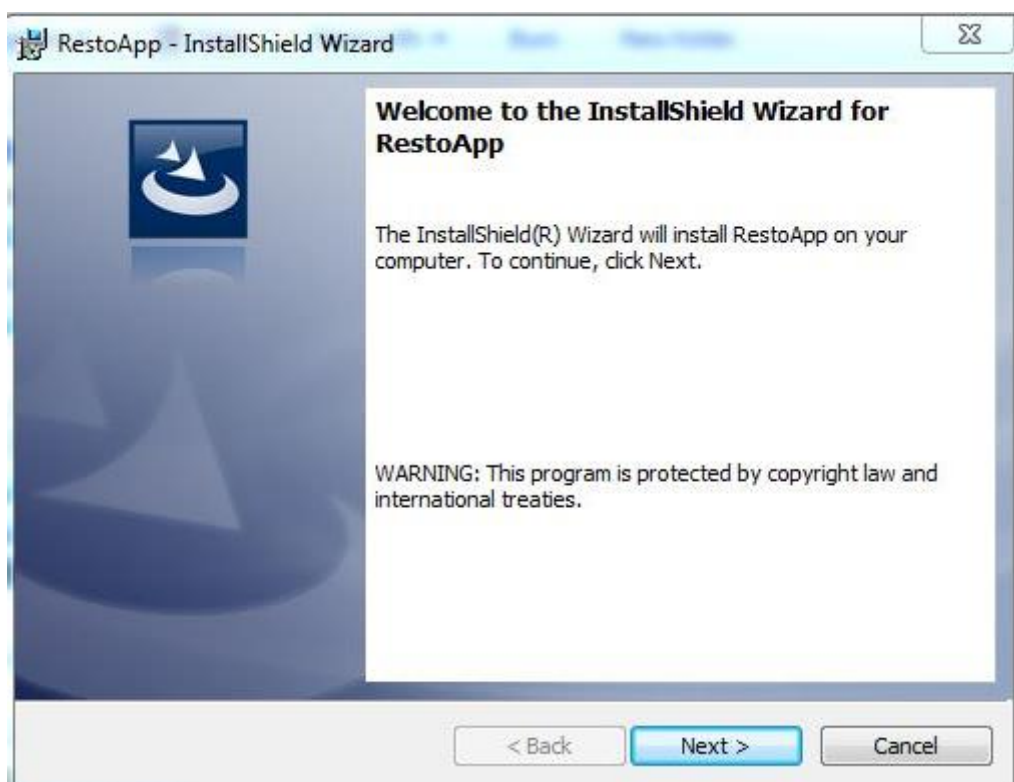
RestoApp - InstallShield Wizard

Welcome to the InstallShield Wizard for RestoApp

The InstallShield(R) Wizard will install RestoApp on your computer. To continue, click Next.

WARNING: This program is protected by copyright law and international treaties.

< Back

Next >

Cancel